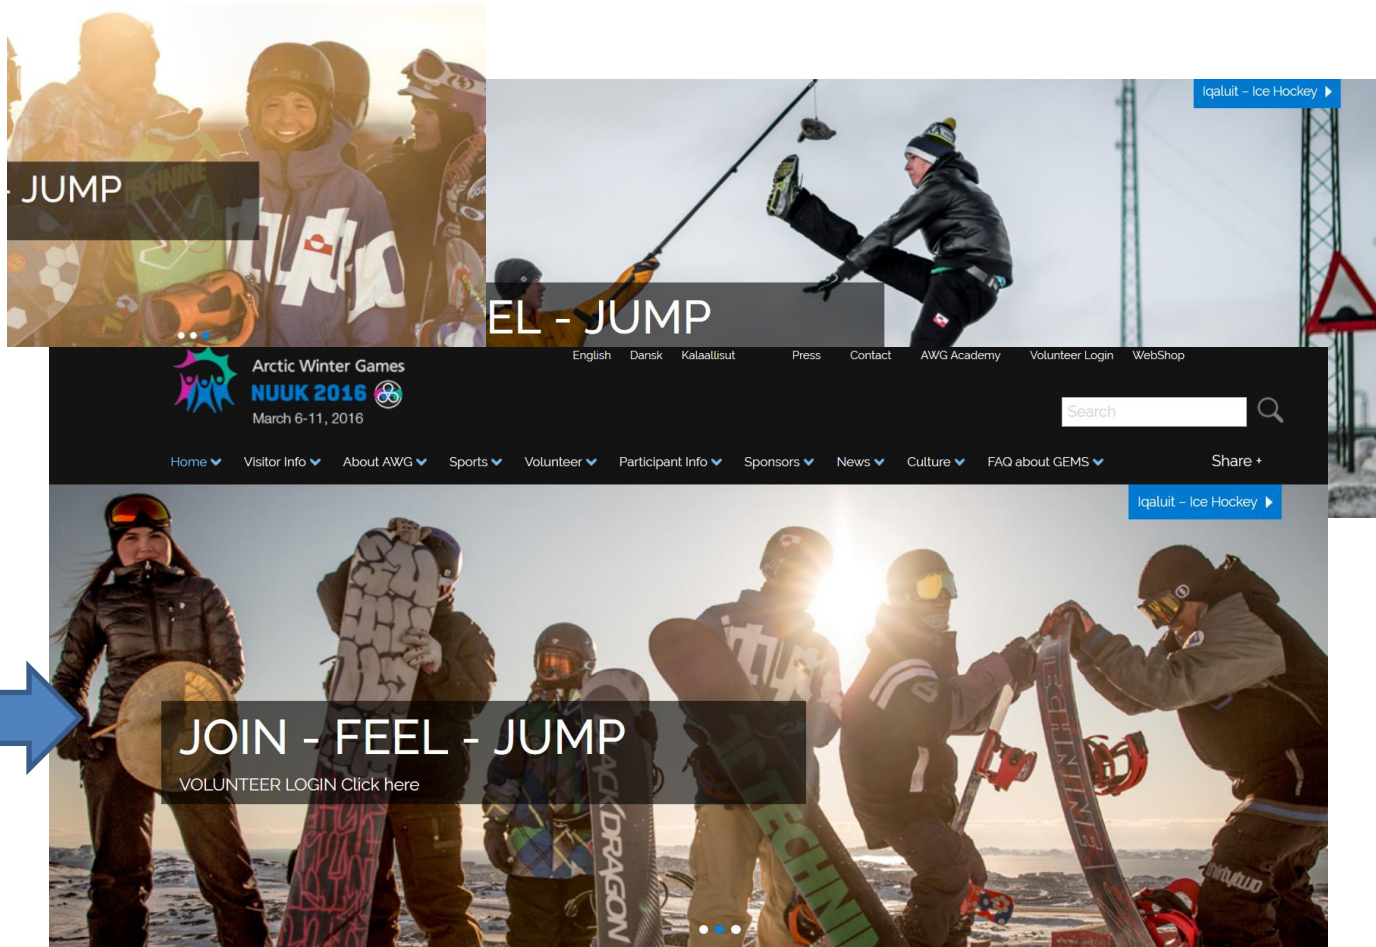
- JUMP

Iqaluit – Ice Hockey

EL - JUMP

English Dansk Kalaallisut Press Contact AWG Academy Volunteer Login WebShop

Arctic Winter Games
NUUK 2016
March 6-11, 2016

Search

Home Visitor Info About AWG Sports Volunteer Participant Info Sponsors News Culture FAQ about GEMS

Share +

Iqaluit – Ice Hockey

JOIN - FEEL - JUMP
VOLUNTEER LOGIN Click here